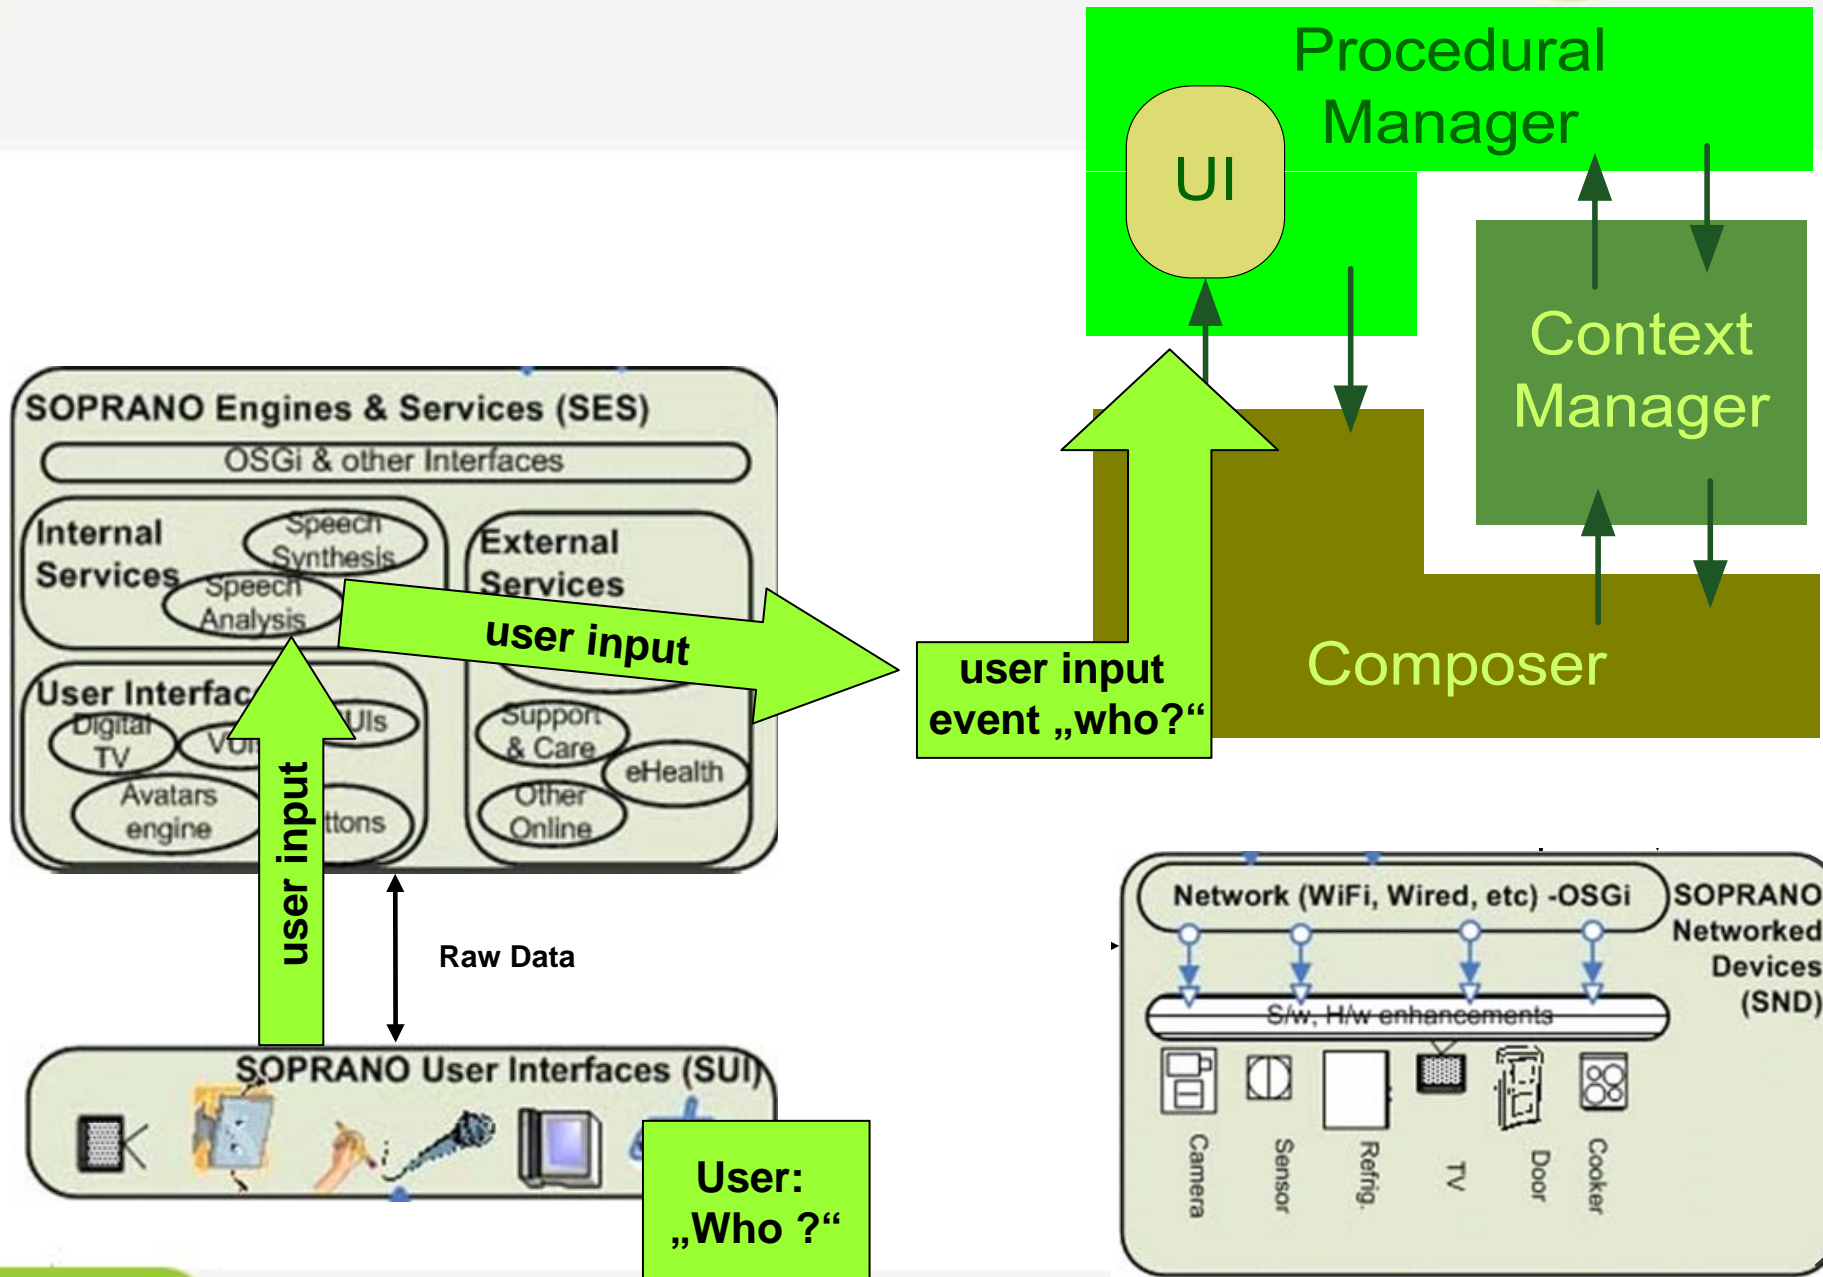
Procedural Manager

UI

Context Manager

Composer

SOPRANO Engines & Services (SES)

OSGi & other Interfaces

Internal Services

Speech Synthesis

Speech Analysis

External Services

user input

User Interfac

Digital TV

VUI

UIs

Avatars engine

ttons

Support & Care

eHealth

Other Online

user input

user input event „who?“

Raw Data

SOPRANO User Interfaces (SUI)

User: „Who ?“

Network (WiFi, Wired, etc) -OSGi

SOPRANO Networked Devices (SND)

S/w, H/w enhancements

Camera

Sensor

Refrig.

TV

Door

Cooker